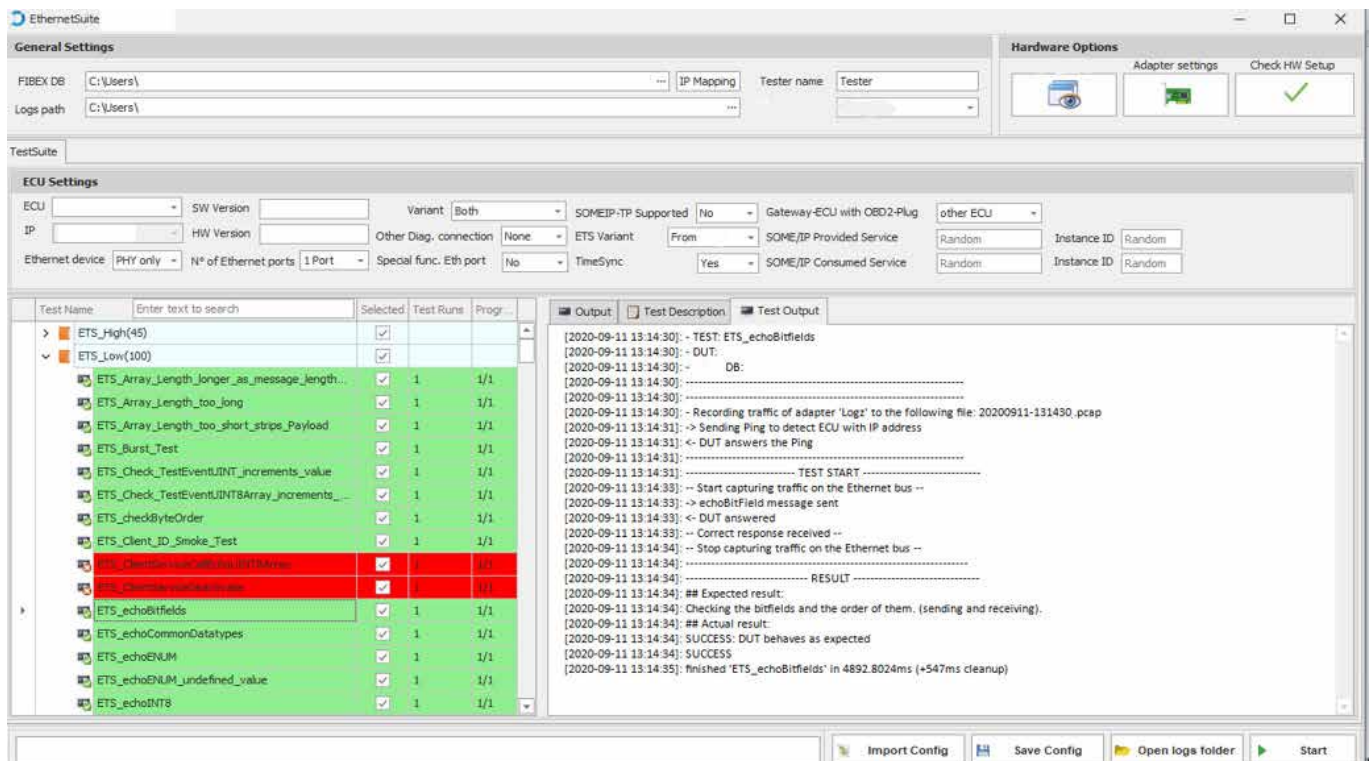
EthernetSuite

General Settings

FIBEX DB C:\Users\ ... IP Mapping Tester name Tester

Logs path C:\Users\ ...

Hardware Options

Adapter settings Check HW Setup

TestSuite

ECU Settings

ECU SW Version Variant Both SOMEIP-TP Supported No Gateway-ECU with OBD2-Plug other ECU

IP HW Version Other Diag. connection None ETS Variant From SOME/IP Provided Service Random Instance ID Random

Ethernet device PHY only N° of Ethernet ports 1 Port Special func. Eth port No TimeSync Yes SOME/IP Consumed Service Random Instance ID Random

| Test Name | Enter text to search | Selected | Test Runs | Progr... |
|---|---|---|---|---|
| ETS_High(45) | | | | |
| ETS_Low(100) | | | | |
| ETS_Array_Length_longer_as_message_length... | | | 1 | 1/1 |
| ETS_Array_Length_too_long | | | 1 | 1/1 |
| ETS_Array_Length_too_short_stripe_Payload | | | 1 | 1/1 |
| ETS_Burst_Test | | | 1 | 1/1 |
| ETS_Check_TestEventUINT_increments_value | | | 1 | 1/1 |
| ETS_Check_TestEventUINT8Array_increments_... | | | 1 | 1/1 |
| ETS_checkByteOrder | | | 1 | 1/1 |
| ETS_Client_ID_Smoke_Test | | | 1 | 1/1 |
| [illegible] | | | 1 | 1/1 |
| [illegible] | | | 1 | 1/1 |
| ETS_echoBitfields | | | 1 | 1/1 |
| ETS_echoCommonDatatypes | | | 1 | 1/1 |
| ETS_echoENUM | | | 1 | 1/1 |
| ETS_echoENUM_undefined_value | | | 1 | 1/1 |
| ETS_echoINT8 | | | 1 | 1/1 |

Output Test Description Test Output

[2020-09-11 13:14:30]: - TEST: ETS_echoBitfields
[2020-09-11 13:14:30]: - DUT:
[2020-09-11 13:14:30]: - DB:
[2020-09-11 13:14:30]: -----------------------------------------------
[2020-09-11 13:14:30]: -----------------------------------------------
[2020-09-11 13:14:30]: - Recording traffic of adapter 'Logz' to the following file: 20200911-131430.pcap
[2020-09-11 13:14:31]: -> Sending Ping to detect ECU with IP address
[2020-09-11 13:14:31]: <- DUT answers the Ping
[2020-09-11 13:14:31]: -----------------------------------------------
[2020-09-11 13:14:31]: -------------------- TEST START --------------------
[2020-09-11 13:14:33]: -- Start capturing traffic on the Ethernet bus --
[2020-09-11 13:14:33]: -> echoBitField message sent
[2020-09-11 13:14:33]: <- DUT answered
[2020-09-11 13:14:33]: -- Correct response received --
[2020-09-11 13:14:34]: -- Stop capturing traffic on the Ethernet bus --
[2020-09-11 13:14:34]: -----------------------------------------------
[2020-09-11 13:14:34]: -------------------- RESULT --------------------
[2020-09-11 13:14:34]: ## Expected result:
[2020-09-11 13:14:34]: Checking the bitfields and the order of them. (sending and receiving).
[2020-09-11 13:14:34]: ## Actual result:
[2020-09-11 13:14:34]: SUCCESS: DUT behaves as expected
[2020-09-11 13:14:34]: SUCCESS
[2020-09-11 13:14:35]: finished 'ETS_echoBitfields' in 4892.8024ms (+547ms cleanup)

Import Config Save Config Open logs folder Start